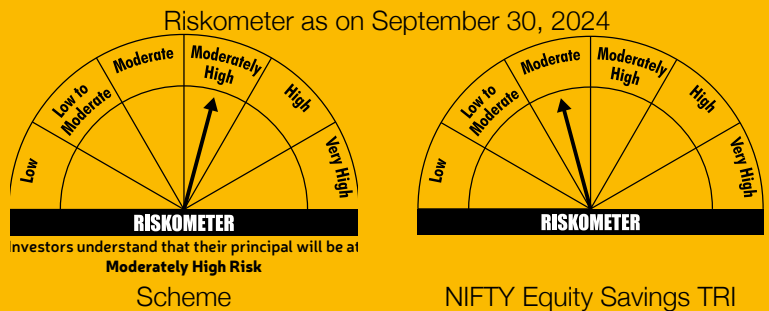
Riskometer as on September 30, 2024

Low
Low to Moderate
Moderate
Moderately High
High
Very High
RISKOMETER
Investors understand that their principal will be at
Moderately High Risk
Scheme

Low
Low to Moderate
Moderate
Moderately High
High
Very High
RISKOMETER
NIFTY Equity Savings TRI